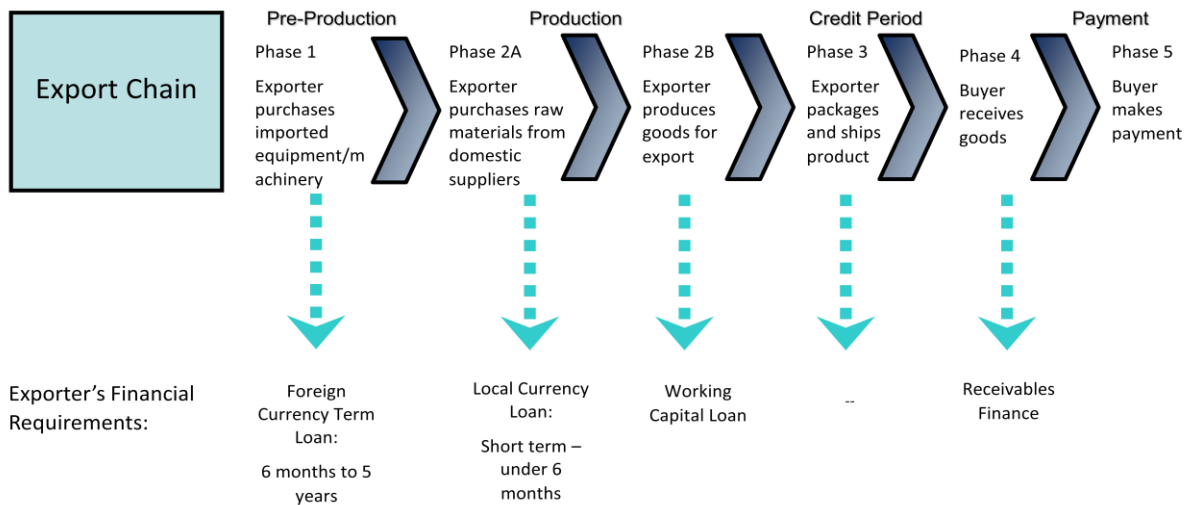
Export Chain

Pre-Production

Phase 1

Exporter purchases imported equipment/m achinery

Production

Phase 2A

Exporter purchases raw materials from domestic suppliers

Phase 2B

Exporter produces goods for export

Credit Period

Phase 3

Exporter packages and ships product

Phase 4

Buyer receives goods

Payment

Phase 5

Buyer makes payment

Exporter's Financial Requirements:

Foreign Currency Term Loan:

6 months to 5 years

Local Currency Loan:

Short term – under 6 months

Working Capital Loan

--

Receivables Finance